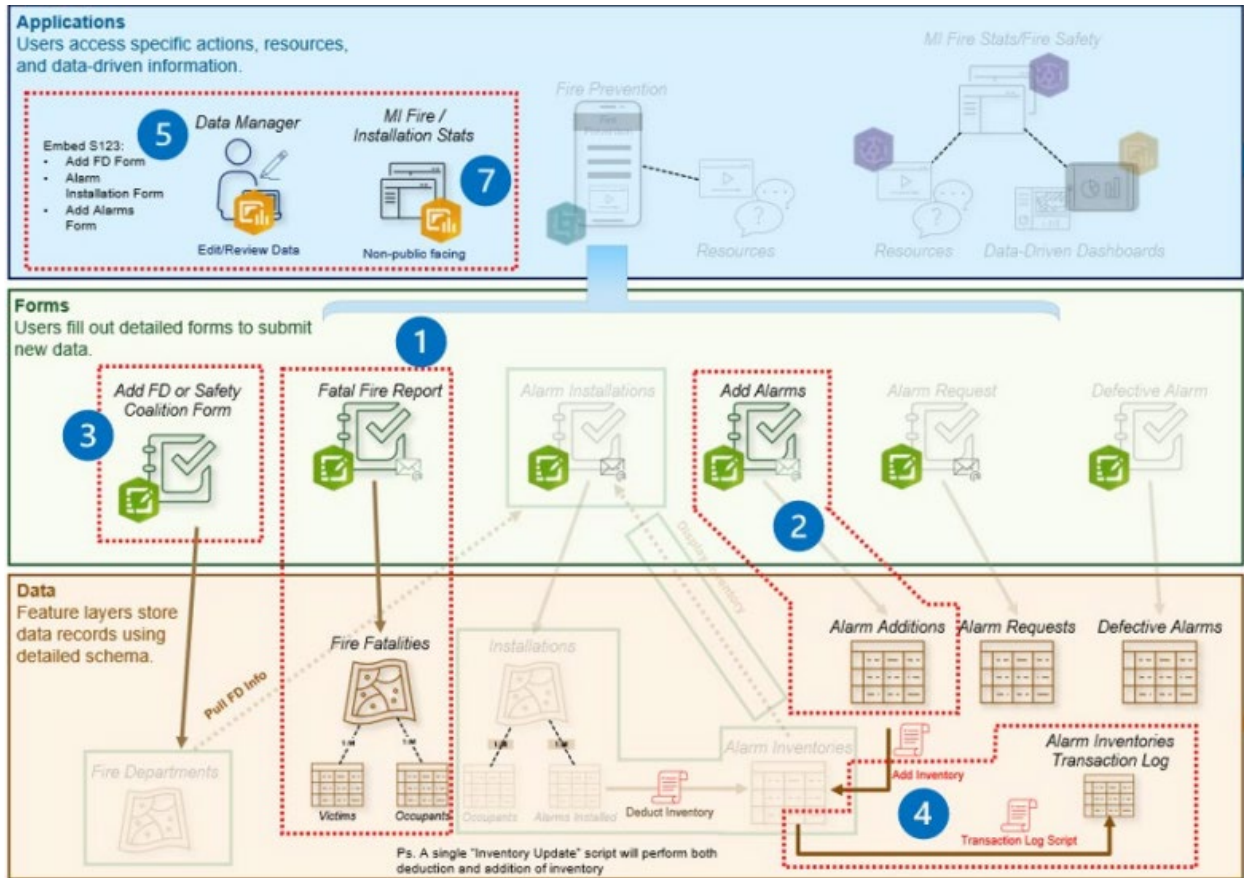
Applications
Users access specific actions, resources, and data-driven information.

5 Data Manager

Embed S123:
- Add FD Form
- Alarm Installation Form
- Add Alarms Form

Edit/Review Data

MI Fire / Installation Stats

7

Non-public facing

Fire Prevention

Resources

MI Fire Stats/Fire Safety

Resources

Data-Driven Dashboards

Forms
Users fill out detailed forms to submit new data.

3 Add FD or Safety Coalition Form

1 Fatal Fire Report

Alarm Installations

Add Alarms

Alarm Request

Defective Alarm

2

Display Inventory

Data
Feature layers store data records using detailed schema.

Pull FD Info

Fire Fatalities

Victims

Occupants

Installations

Occupants

Alarms Installed

Deduct Inventory

Alarm Additions

Alarm Requests

Defective Alarms

Alarm Inventories

Add Inventory

Alarm Inventories Transaction Log

4

Transaction Log Script

Fire Departments

Ps. A single "Inventory Update" script will perform both deduction and addition of inventory